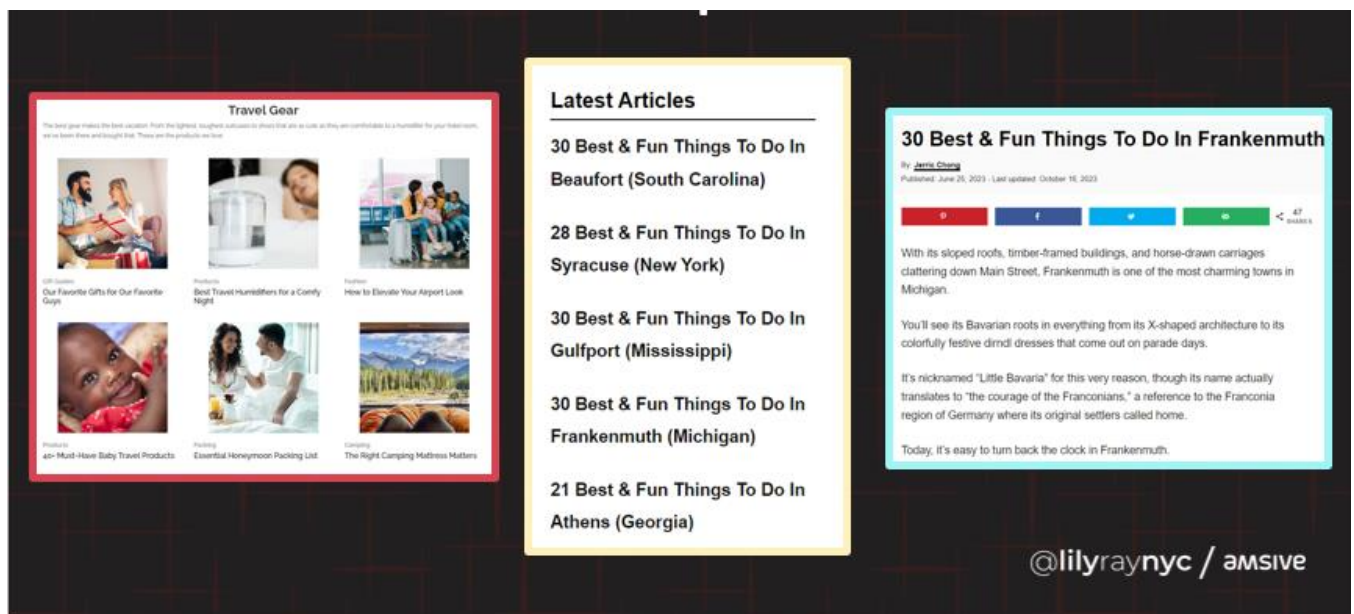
Travel Gear

The best gear makes the best vacation. From the lightest, toughest suitcases to shoes that are as cute as they are comfortable to a humidifier for your hotel room, we've been there and bought that. These are the products we love.

Gift Guides
Our Favorite Gifts for Our Favorite Guys

Products
Best Travel Humidifiers for a Comfy Night

Fashion
How to Elevate Your Airport Look

Products
40+ Must-Have Baby Travel Products

Packing
Essential Honeymoon Packing List

Camping
The Right Camping Mattress Matters

Latest Articles

30 Best & Fun Things To Do In Beaufort (South Carolina)

28 Best & Fun Things To Do In Syracuse (New York)

30 Best & Fun Things To Do In Gulfport (Mississippi)

30 Best & Fun Things To Do In Frankenmuth (Michigan)

21 Best & Fun Things To Do In Athens (Georgia)

30 Best & Fun Things To Do In Frankenmuth

By: Jerric Chong
Published: June 25, 2023 - Last updated: October 16, 2023

47 SHARES

With its sloped roofs, timber-framed buildings, and horse-drawn carriages clattering down Main Street, Frankenmuth is one of the most charming towns in Michigan.

You'll see its Bavarian roots in everything from its X-shaped architecture to its colorfully festive dirndl dresses that come out on parade days.

It's nicknamed "Little Bavaria" for this very reason, though its name actually translates to "the courage of the Franconians," a reference to the Franconia region of Germany where its original settlers called home.

Today, it's easy to turn back the clock in Frankenmuth.

@lilyraynyc / amsive